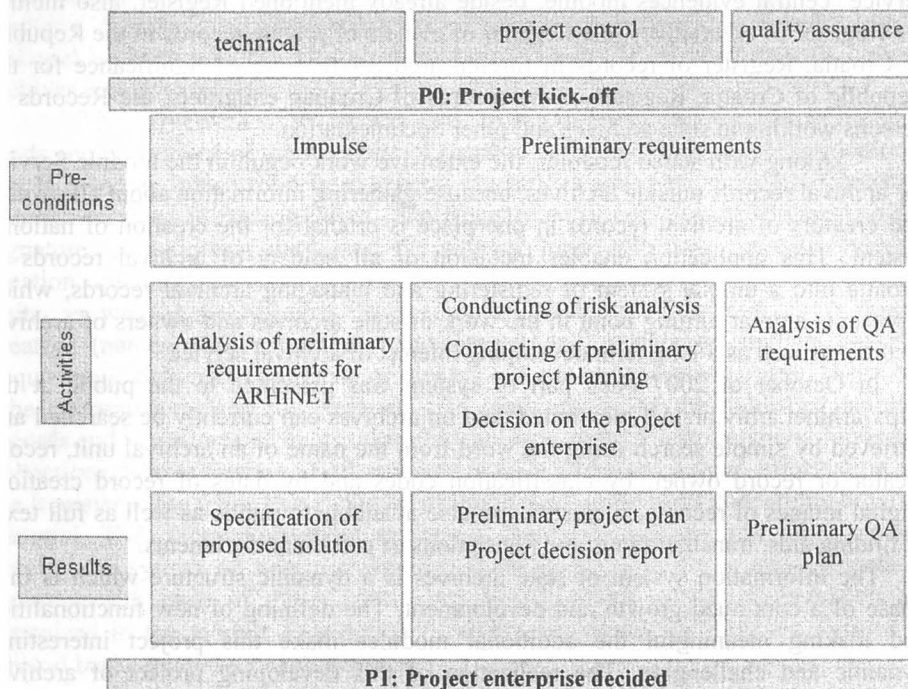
technical

project control

quality assurance

P0: Project kick-off

Pre-conditions

Impulse

Preliminary requirements

Activities

Analysis of preliminary requirements for ARHiNET

Conducting of risk analysis

Conducting of preliminary project planning

Decision on the project enterprise

Analysis of QA requirements

Results

Specification of proposed solution

Preliminary project plan

Project decision report

Preliminary QA plan

P1: Project enterprise decided